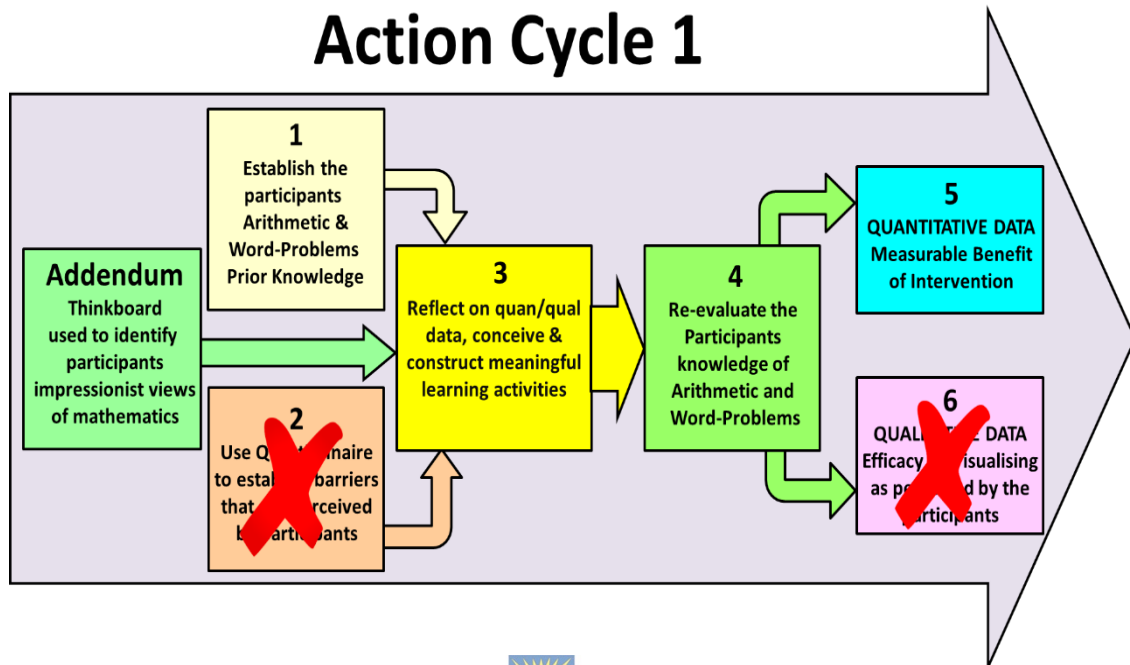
Action Cycle 1

1
Establish the participants Arithmetic & Word-Problems Prior Knowledge

Addendum
Thinkboard used to identify participants impressionist views of mathematics

2
Use Q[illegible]naire to esta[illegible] barriers that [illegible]rceived b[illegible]articipants

3
Reflect on quan/qual data, conceive & construct meaningful learning activities

4
Re-evaluate the Participants knowledge of Arithmetic and Word-Problems

5
QUANTITATIVE DATA
Measurable Benefit of Intervention

6
QUAL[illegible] DATA
Efficacy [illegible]isualising as p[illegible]d by the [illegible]rticipants